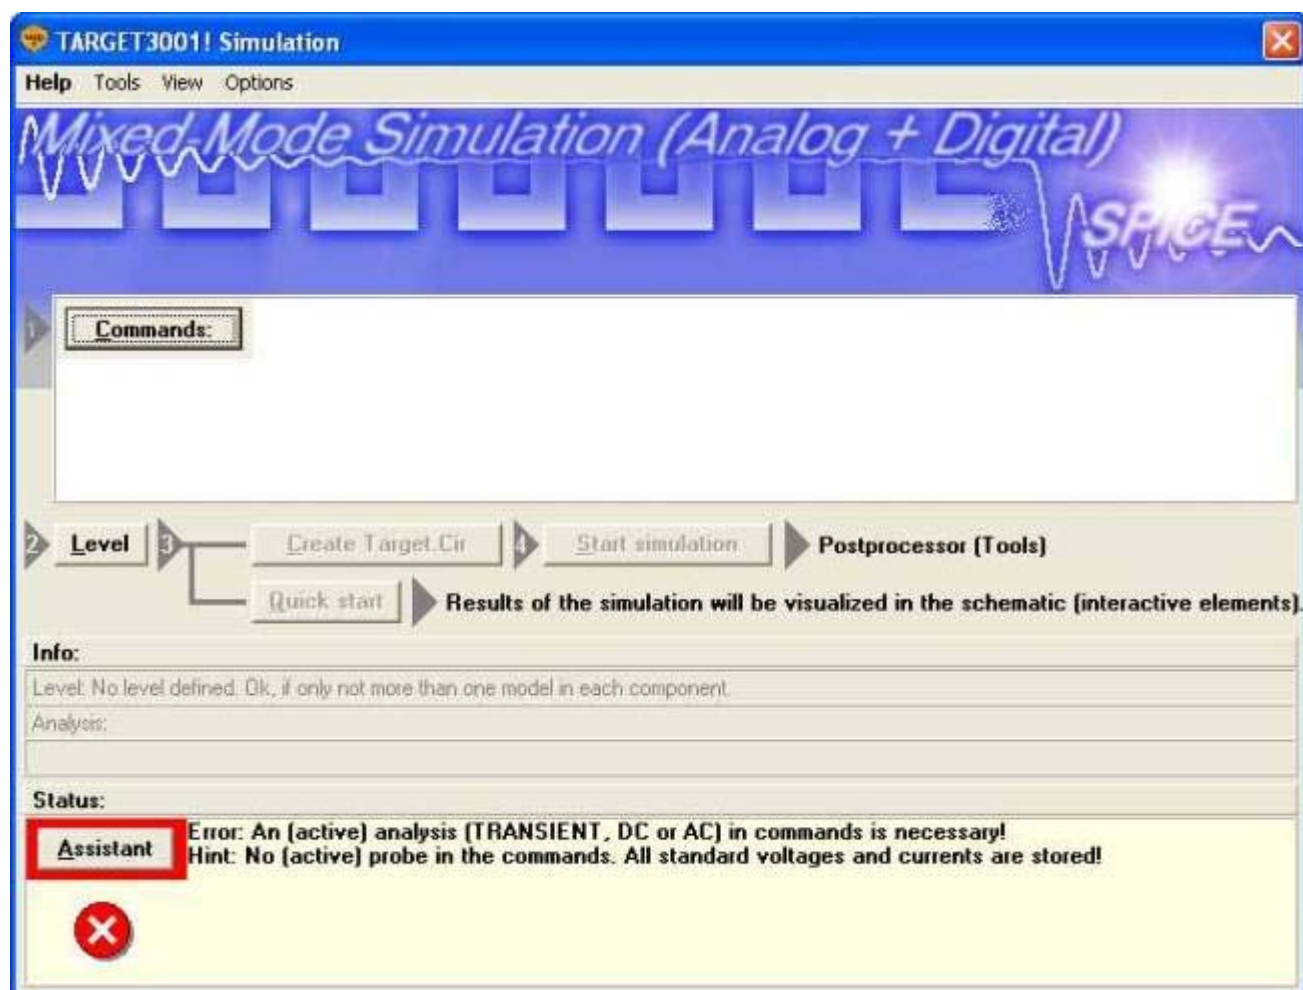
TARGET3001! Simulation

Help Tools View Options

Mixed-Mode Simulation (Analog + Digital)

SPICE

1 Commands:

2 Level 3 Create Target.Cir 4 Start simulation Postprocessor (Tools)

Quick start Results of the simulation will be visualized in the schematic (interactive elements).

Info:

Level: No level defined. Ok, if only not more than one model in each component.

Analysis:

Status:

Assistant

Error: An (active) analysis (TRANSIENT, DC or AC) in commands is necessary!
Hint: No (active) probe in the commands. All standard voltages and currents are stored!